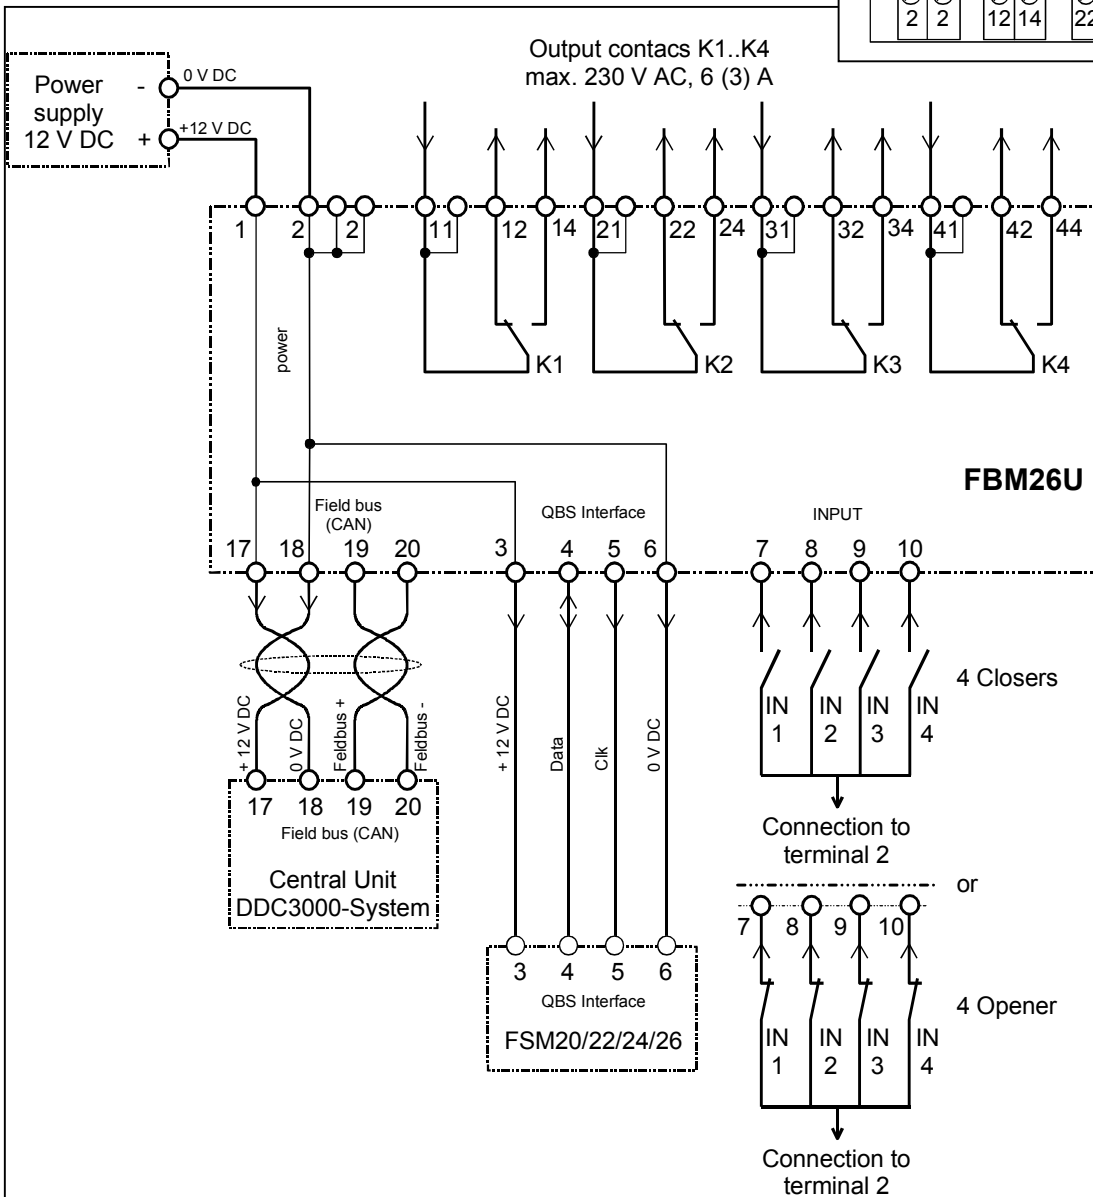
2 2 12 14 22

Output contacs K1..K4
max. 230 V AC, 6 (3) A

Power supply 12 V DC
-
0 V DC
+
+12 V DC

1 2 2 11 12 14 21 22 24 31 32 34 41 42 44

power

K1 K2 K3 K4

FBM26U

Field bus (CAN)
QBS Interface
INPUT

17 18 19 20 3 4 5 6 7 8 9 10

4 Closers

IN 1
IN 2
IN 3
IN 4

+ 12 V DC
0 V DC
Feldbus +
Feldbus -
+ 12 V DC
Data
Clk
0 V DC

17 18 19 20
Field bus (CAN)

Central Unit
DDC3000-System

Connection to terminal 2

or

7 8 9 10

4 Opener

IN 1
IN 2
IN 3
IN 4

3 4 5 6
QBS Interface

FSM20/22/24/26

Connection to terminal 2